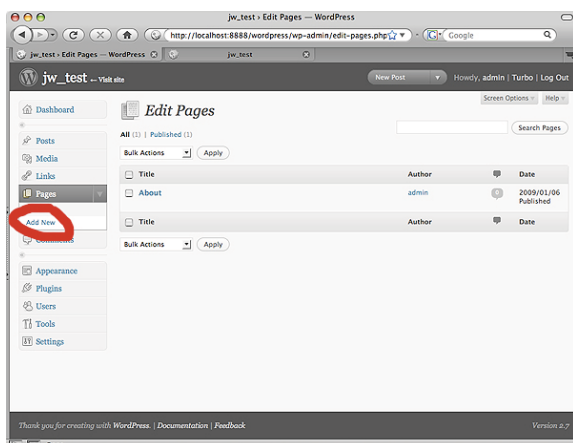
jw_test › Edit Pages — WordPress

http://localhost:8888/wordpress/wp-admin/edit-pages.php

Google

jw_test › Edit Pages — WordPress

jw_test

jw_test ← Visit site

New Post

Howdy, admin | Turbo | Log Out

Screen Options

Help

Dashboard

Posts

Media

Links

Pages

Add New

Comments

Appearance

Plugins

Users

Tools

Settings

Edit Pages

All (1) | Published (1)

Search Pages

Bulk Actions

Apply

| Title | Author | | Date |
|---|---|---|---|
| About | admin | 0 | 2009/01/06 Published |
| Title | Author | | Date |

Bulk Actions

Apply

Thank you for creating with WordPress. | Documentation | Feedback

Version 2.7